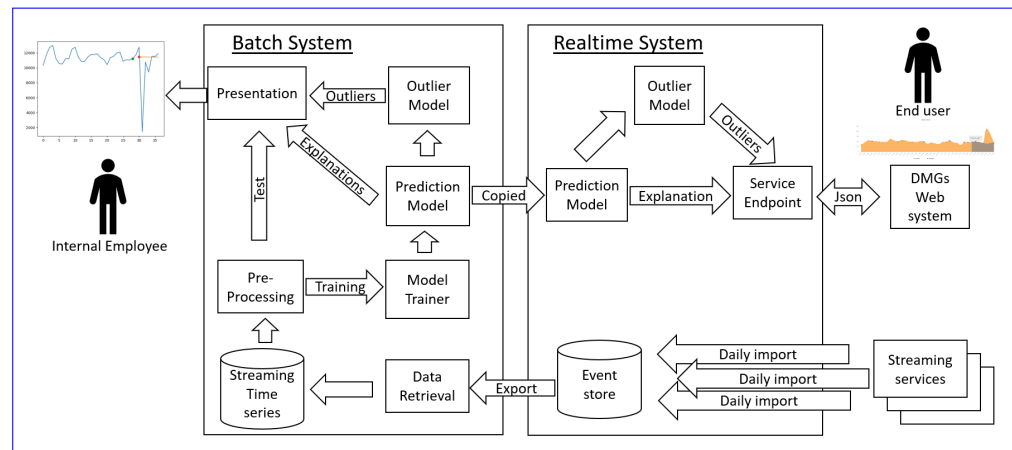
Batch System

Realtime System

12000
10000
8000
6000
4000
2000
0
0 5 10 15 20 25 30 35

Presentation

Outliers

Outlier Model

Explanations

Test

Prediction Model

Copied

Prediction Model

Outlier Model

Outliers

Explanation

Service Endpoint

Json

DMGs Web system

End user

Internal Employee

Pre-Processing

Training

Model Trainer

Streaming Time series

Data Retrieval

Export

Event store

Daily import

Daily import

Daily import

Streaming services